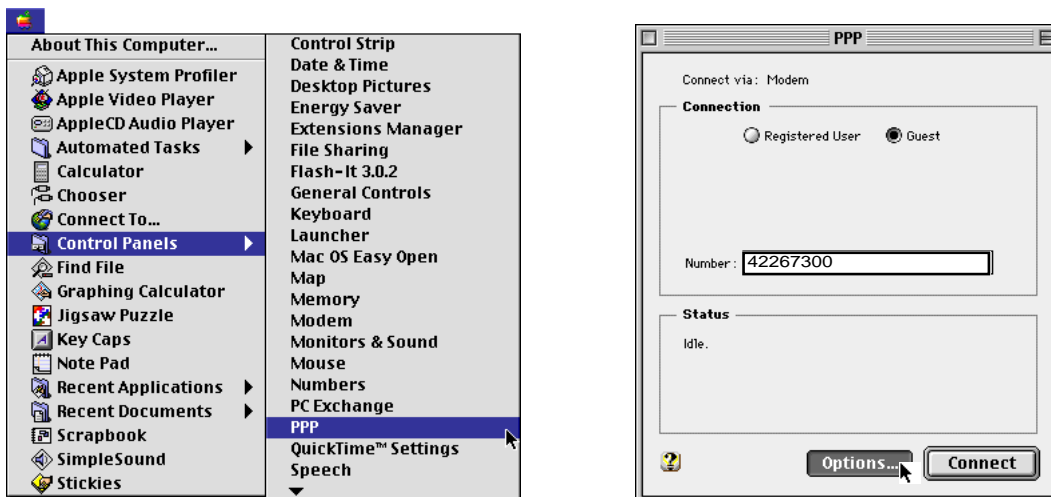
About This Computer...
Apple System Profiler
Apple Video Player
AppleCD Audio Player
Automated Tasks
Calculator
Chooser
Connect To...
Control Panels
Find File
Graphing Calculator
Jigsaw Puzzle
Key Caps
Note Pad
Recent Applications
Recent Documents
Scrapbook
SimpleSound
Stickies

Control Strip
Date & Time
Desktop Pictures
Energy Saver
Extensions Manager
File Sharing
Flash-It 3.0.2
General Controls
Keyboard
Launcher
Mac OS Easy Open
Map
Memory
Modem
Monitors & Sound
Mouse
Numbers
PC Exchange
PPP
QuickTime™ Settings
Speech

PPP

Connect via: Modem

Connection

Registered User Guest

Number: 42267300

Status

Idle.

Options...
Connect